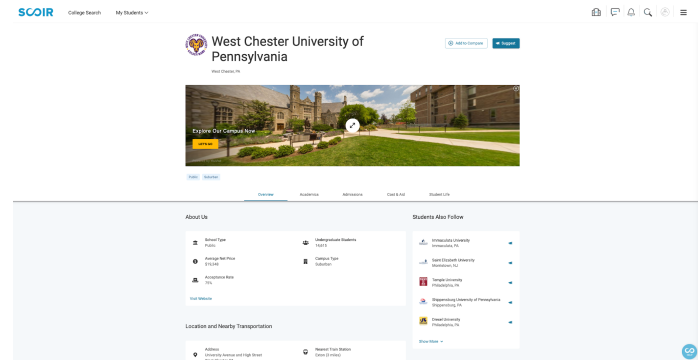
SCOIR College Search My Students

West Chester University of Pennsylvania

West Chester, PA

Add to Compare Suggest

Explore Our Campus Now

Let's Go

Public Suburban

Overview Academics Admissions Cost & Aid Student Life

About Us

School Type
Public

Undergraduate Students
14,415

Average Net Price
$15,240

Campus Type
Suburban

Acceptance Rate
71%

Visit Website

Location and Nearby Transportation

Address
University Avenue and High Street

Nearest Train Station
Exton (3 miles)

Students Also Follow

Immaculata University
Immaculata, PA

Saint Elizabeth University
Morristown, NJ

Temple University
Philadelphia, PA

Shippensburg University of Pennsylvania
Shippensburg, PA

Drexel University
Philadelphia, PA

Show More